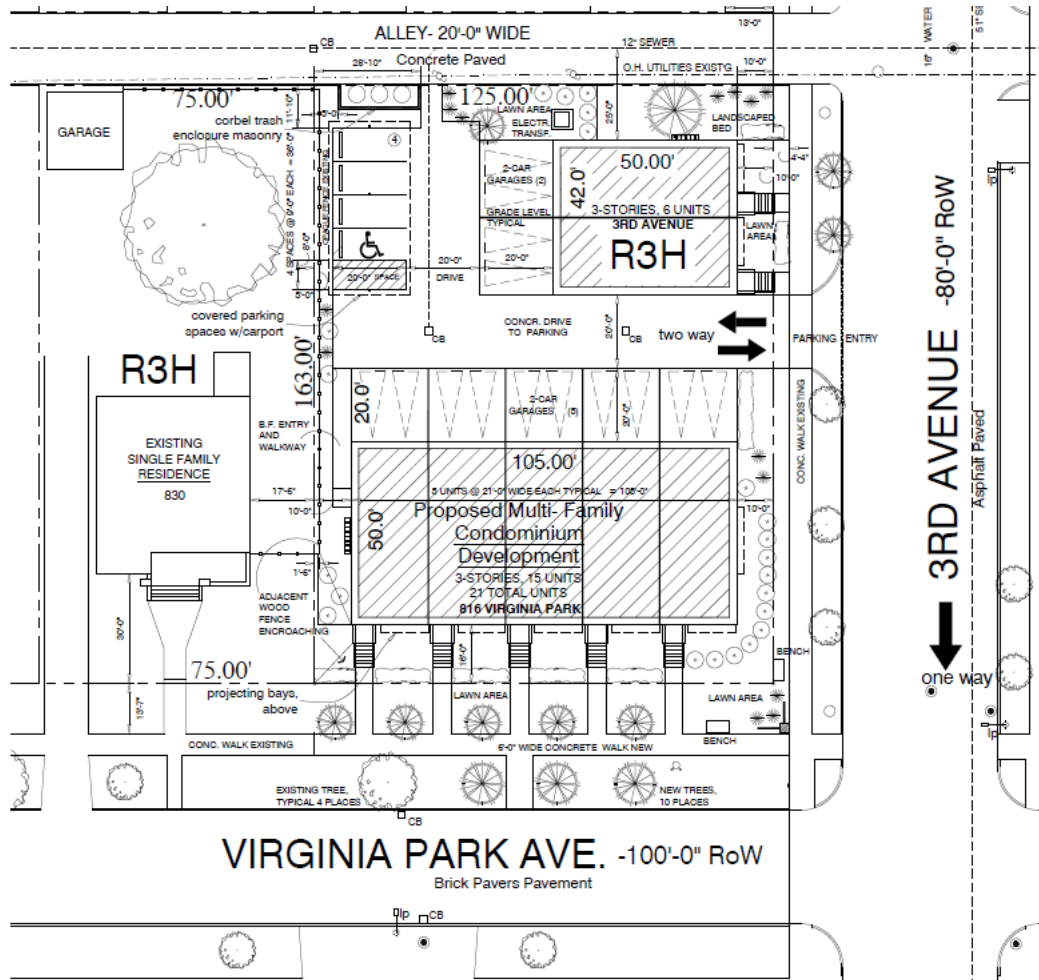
ALLEY- 20'-0" WIDE
CB
Concrete Paved
12" SEWER
O.H. UTILITIES EXISTG
10'-0"
18'-0"
WATER
16'
51'
28'-10"
75.00'
125.00'
LAWN AREA
ELECTR TRANSF.
25'-0"
LANDSCAPED BED
GARAGE
corbel trash enclosure masonry
11'-10"
5'-0"
4
4 SPACES @ 9'-0" EACH = 36'-0"
8'-0"
2-CAR GARAGES (2)
GRADE LEVEL TYPICAL
50.00'
42.0'
3-STORIES, 6 UNITS
3RD AVENUE
R3H
4'-4"
10'-0"
LAWN AREA
20'-0"
20'-0" SPACE
DRIVE
20'-0"
5'-0"
covered parking spaces w/carport
CB
CONCR. DRIVE TO PARKING
20'-0"
CB
two way
PARKING ENTRY
-80'-0" RoW
R3H
163.00'
20.0'
2-CAR GARAGES (5)
20'-0"
CONC. WALK EXISTING
EXISTING SINGLE FAMILY RESIDENCE
830
B.F. ENTRY AND WALKWAY
105.00'
5 UNITS @ 21'-0" WIDE EACH TYPICAL = 105'-0"
17'-6"
10'-0"
10'-0"
Proposed Multi- Family Condominium Development
50.0'
3-STORIES, 15 UNITS
21 TOTAL UNITS
816 VIRGINIA PARK
1'-6"
ADJACENT WOOD FENCE ENCROACHING
30'-0"
16'-0"
3RD AVENUE
Asphalt Paved
BENCH
75.00'
one way
projecting bays, above
18'-7"
LAWN AREA
LAWN AREA
CONC. WALK EXISTING
6'-0" WIDE CONCRETE WALK NEW
BENCH
EXISTING TREE, TYPICAL 4 PLACES
NEW TREES, 10 PLACES
CB
VIRGINIA PARK AVE. -100'-0" RoW
Brick Pavers Pavement
lp
CB
lp
lp